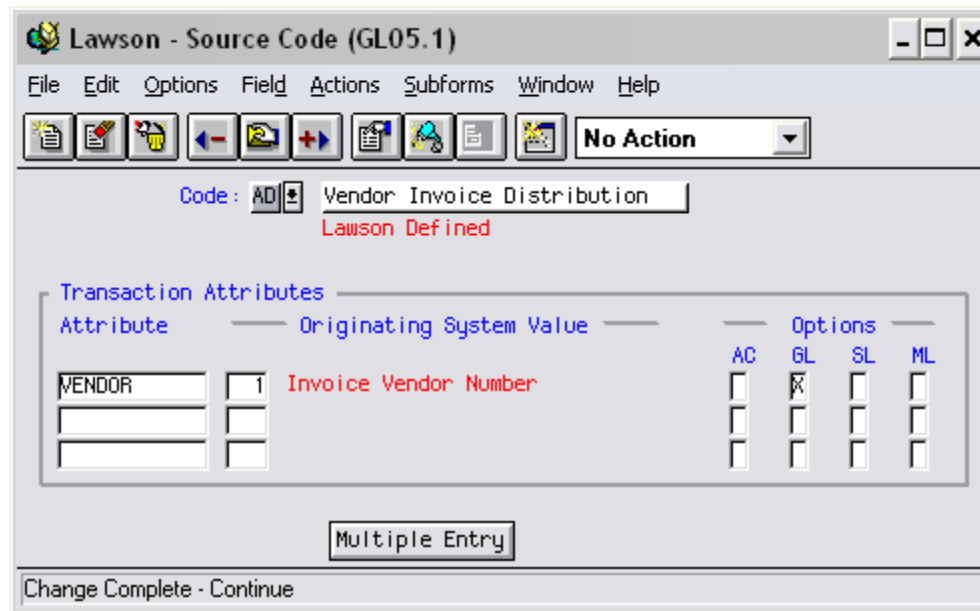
Lawson - Source Code (GL05.1)

File Edit Options Field Actions Subforms Window Help

No Action

Code: AD Vendor Invoice Distribution
Lawson Defined

Transaction Attributes

| Attribute | | Originating System Value | AC | GL | SL | ML |
|---|---|---|---|---|---|---|
| VENDOR | 1 | Invoice Vendor Number | | X | | |
| | | | | | | |
| | | | | | | |

Options

Multiple Entry

Change Complete - Continue